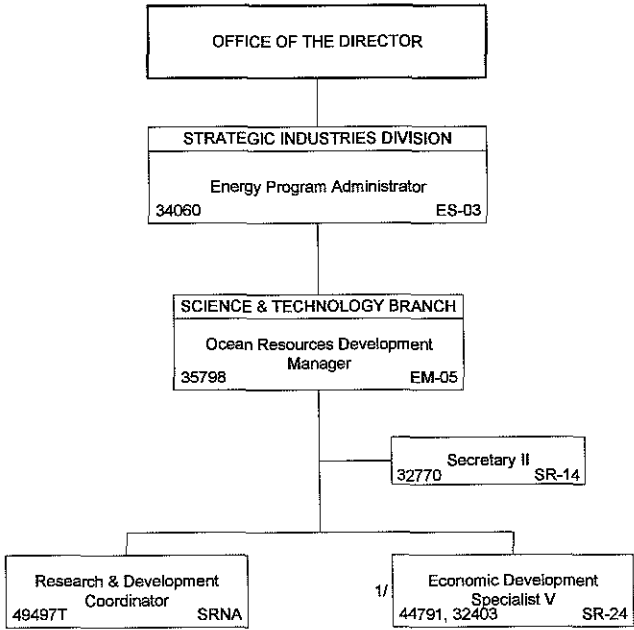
OFFICE OF THE DIRECTOR

STRATEGIC INDUSTRIES DIVISION

Energy Program Administrator
34060 ES-03

SCIENCE & TECHNOLOGY BRANCH

Ocean Resources Development Manager
35798 EM-05

Secretary II
32770 SR-14

Research & Development Coordinator
49497T SRNA

1/

Economic Development Specialist V
44791, 32403 SR-24